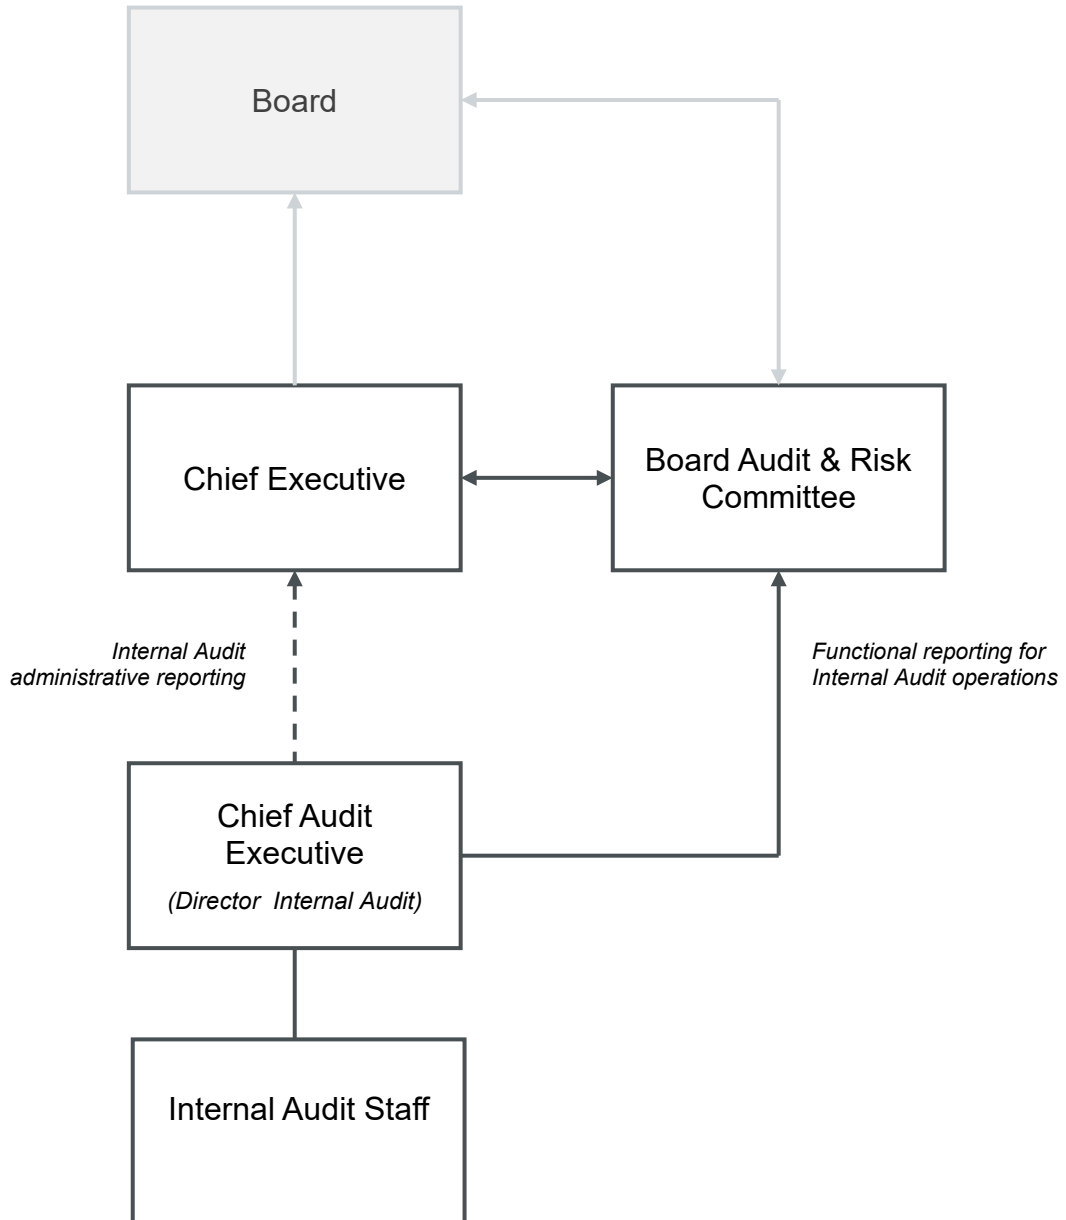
Board

Chief Executive

Board Audit & Risk Committee

Internal Audit administrative reporting

Functional reporting for Internal Audit operations

Chief Audit Executive

(Director Internal Audit)

Internal Audit Staff